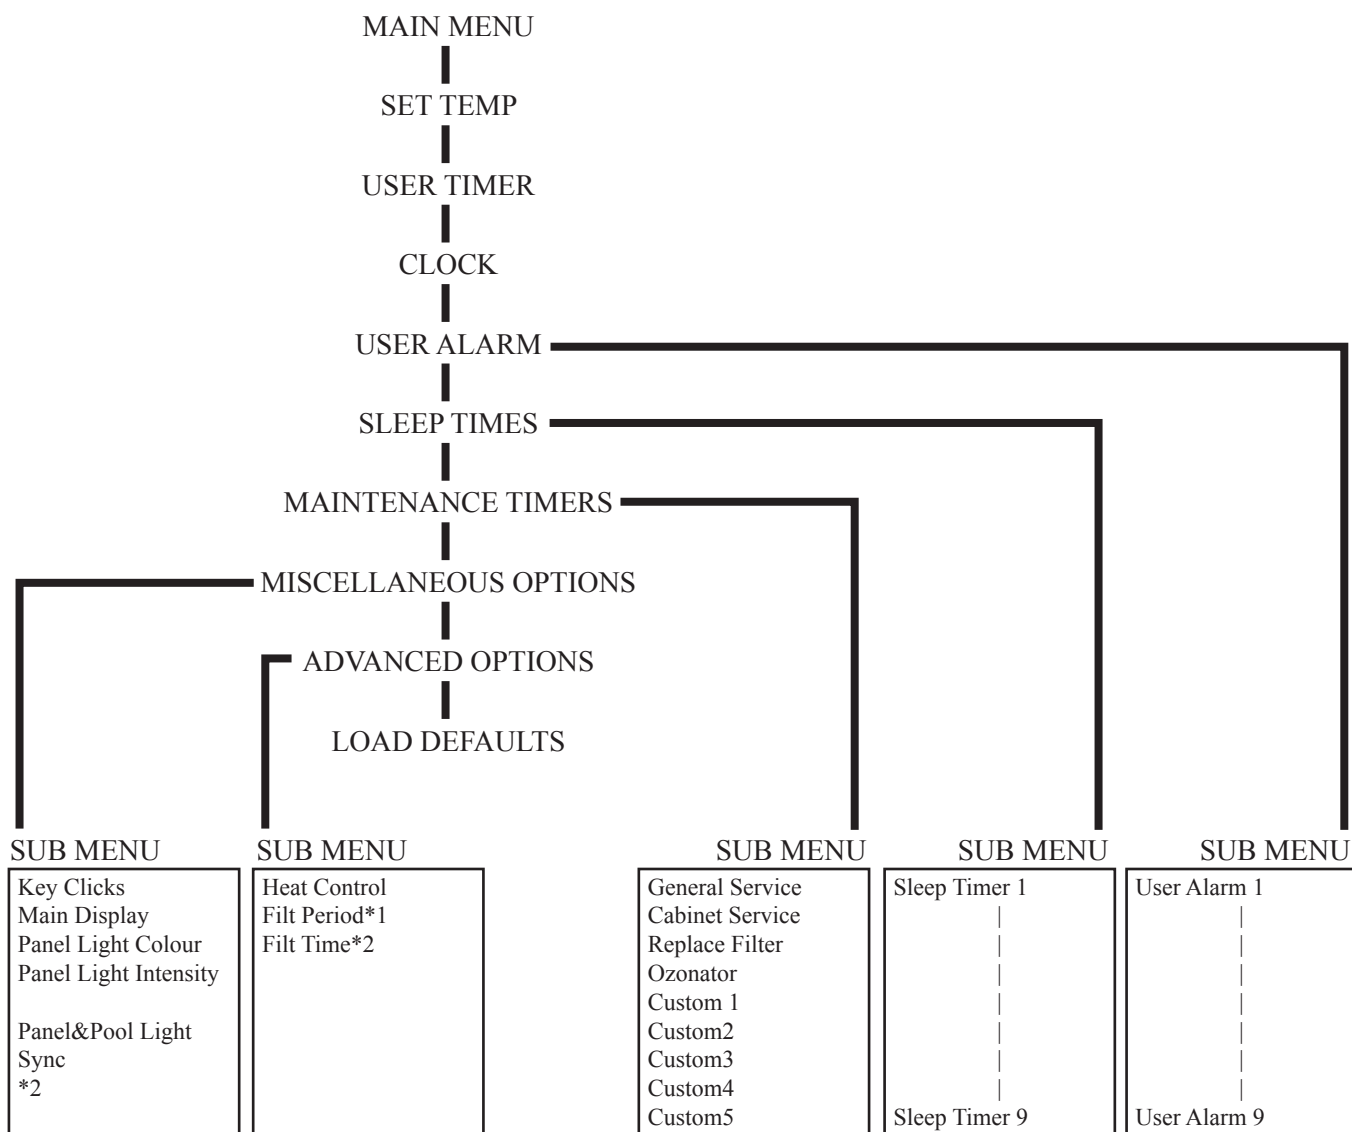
MAIN MENU

SET TEMP

USER TIMER

CLOCK

USER ALARM

SLEEP TIMES

MAINTENANCE TIMERS

MISCELLANEOUS OPTIONS

ADVANCED OPTIONS

LOAD DEFAULTS

SUB MENU
Key Clicks
Main Display
Panel Light Colour
Panel Light Intensity

Panel&Pool Light Sync
*2

SUB MENU
Heat Control
Filt Period*1
Filt Time*2

SUB MENU
General Service
Cabinet Service
Replace Filter
Ozonator
Custom 1
Custom2
Custom3
Custom4
Custom5

SUB MENU
Sleep Timer 1
Sleep Timer 9

SUB MENU
User Alarm 1
User Alarm 9